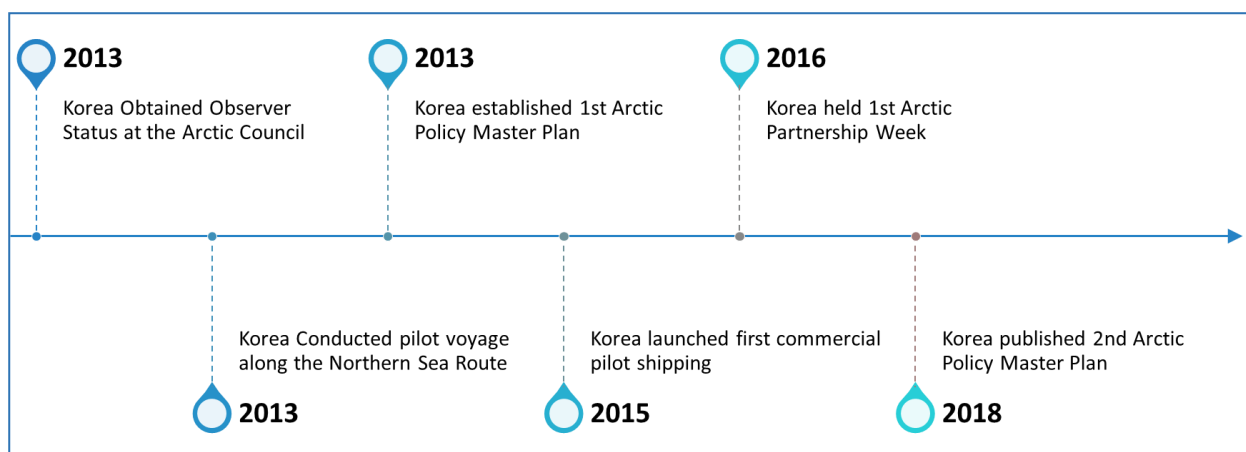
2013
Korea Obtained Observer Status at the Arctic Council

2013
Korea Conducted pilot voyage along the Northern Sea Route

2013
Korea established 1st Arctic Policy Master Plan

2015
Korea launched first commercial pilot shipping

2016
Korea held 1st Arctic Partnership Week

2018
Korea published 2nd Arctic Policy Master Plan